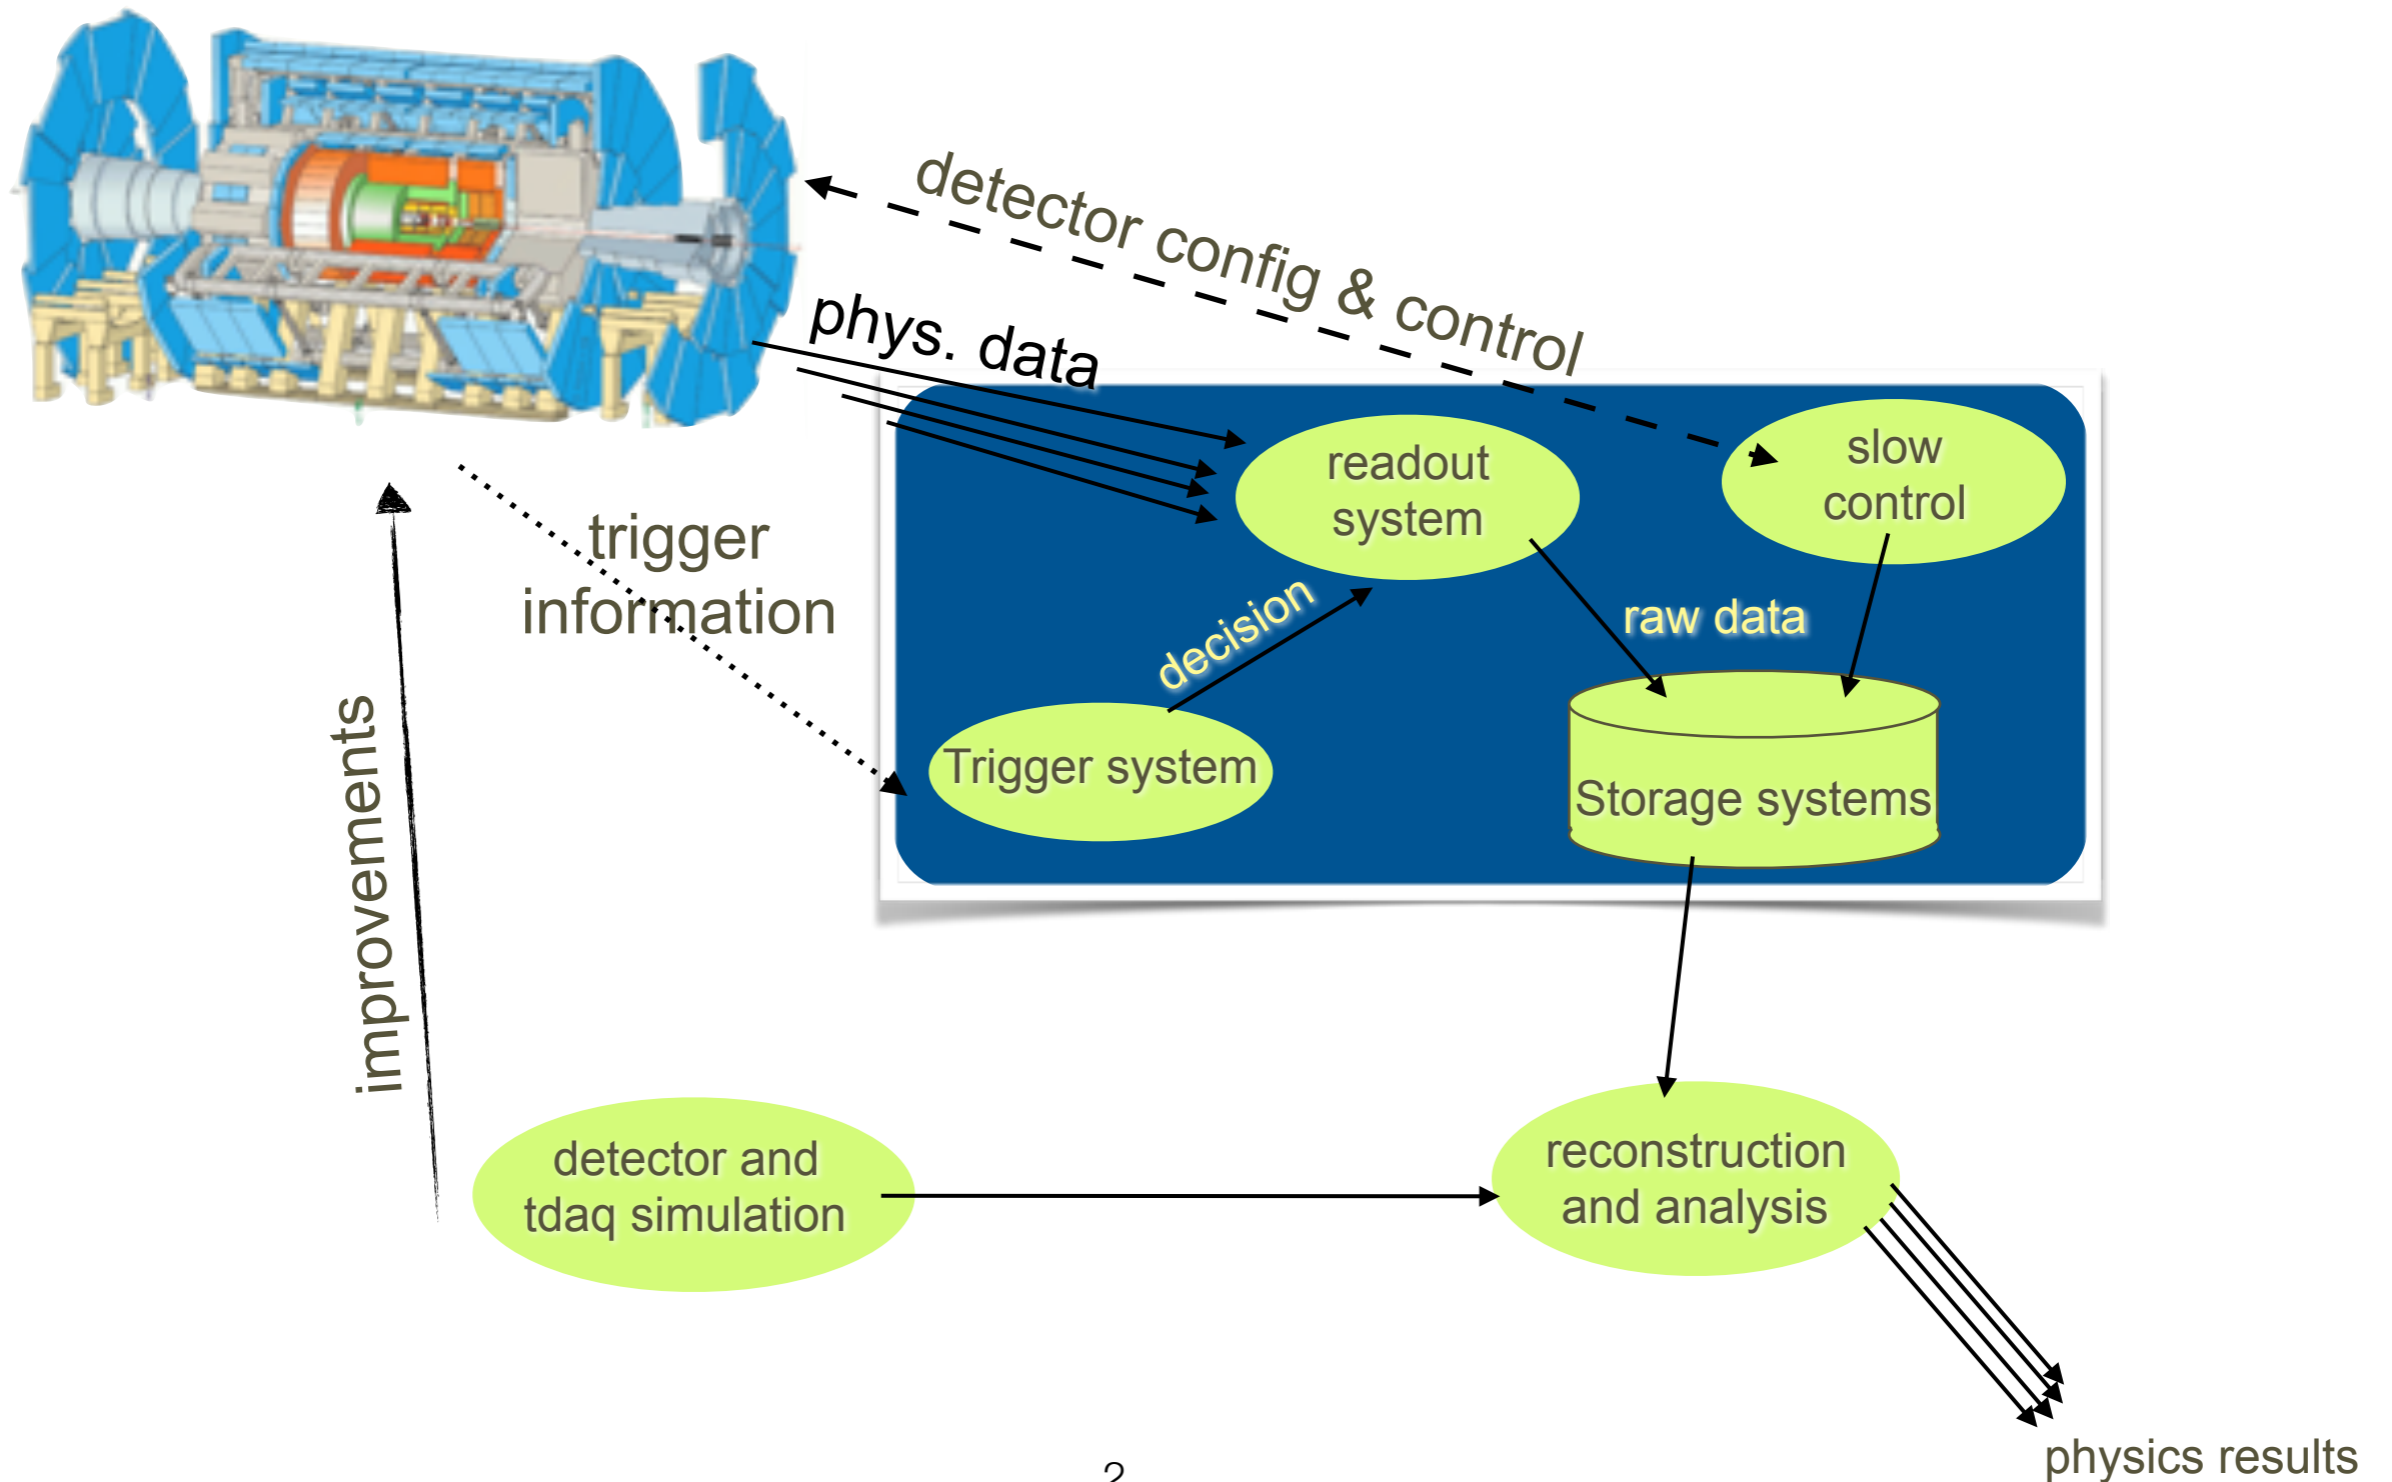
detector config & control

phys. data

readout system

slow control

trigger information

decision

raw data

Trigger system

Storage systems

improvements

detector and tdaq simulation

reconstruction and analysis

physics results

2